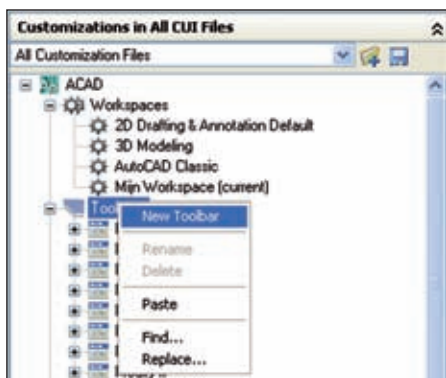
Customizations in All CUI Files

All Customization Files

ACAD

Workspaces

2D Drafting & Annotation Default

3D Modeling

AutoCAD Classic

Mijn Workspace (current)

Tool

New Toolbar

Rename

Delete

Paste

Find...

Replace...